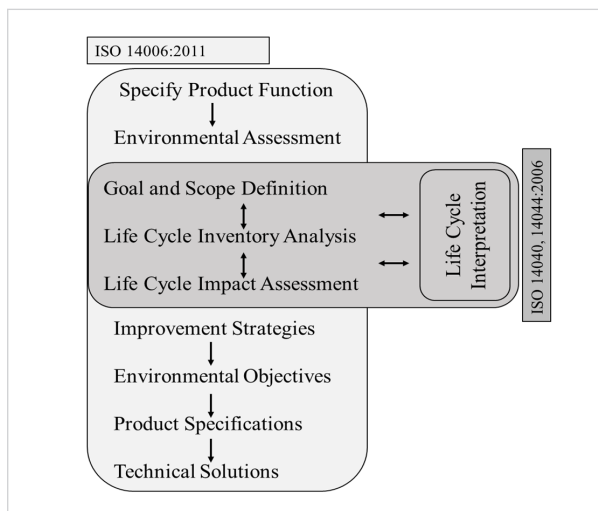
ISO 14006:2011

Specify Product Function

Environmental Assessment

Goal and Scope Definition

Life Cycle Inventory Analysis

Life Cycle Impact Assessment

Life Cycle Interpretation

ISO 14040, 14044:2006

Improvement Strategies

Environmental Objectives

Product Specifications

Technical Solutions